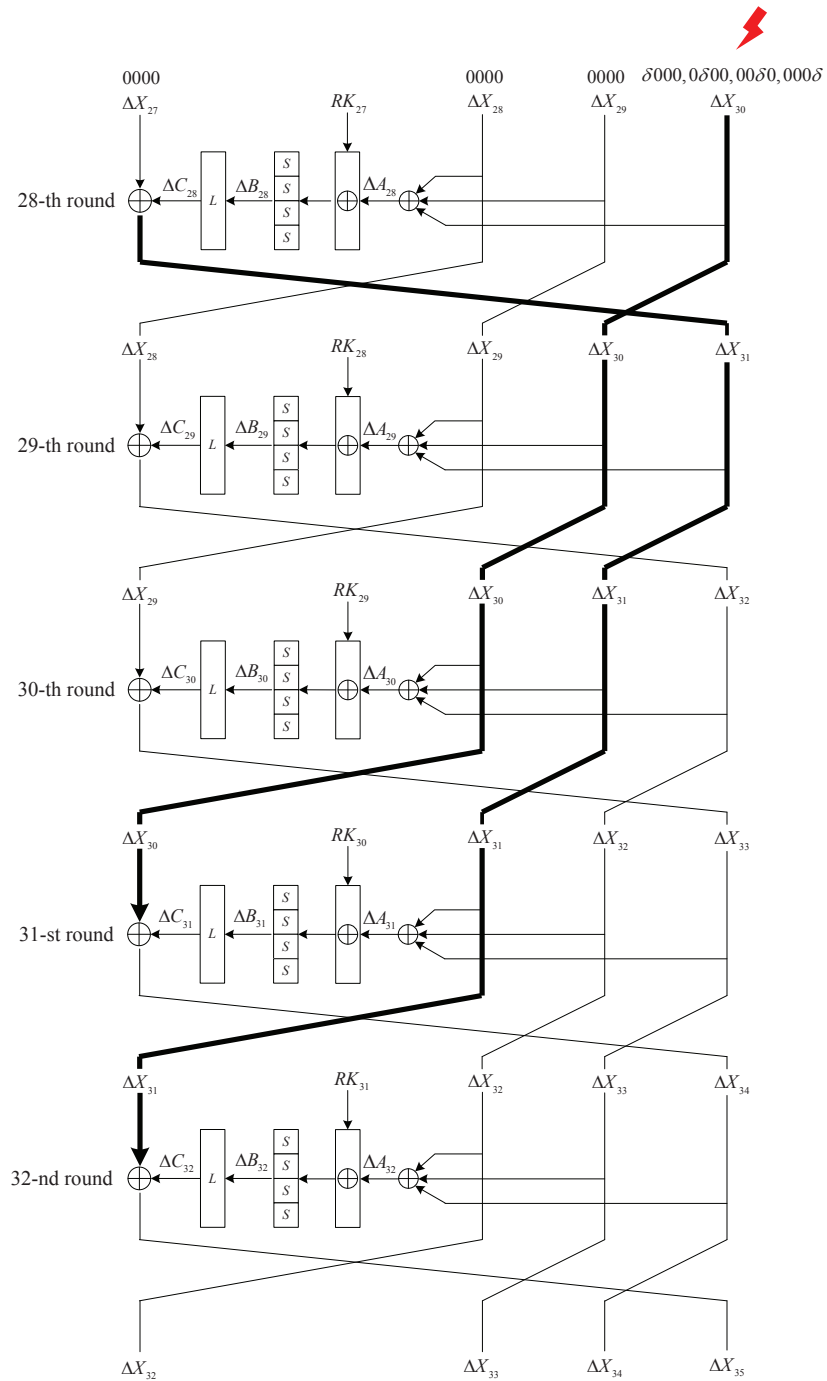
0000 0000 0000 $\delta000, 0\delta00, 00\delta0, 000\delta$

$\Delta X_{27}$ $RK_{27}$ $\Delta X_{28}$ $\Delta X_{29}$ $\Delta X_{30}$

28-th round $\Delta C_{28}$ $L$ $\Delta B_{28}$ $S$ $S$ $S$ $S$ $\Delta A_{28}$

$\Delta X_{28}$ $RK_{28}$ $\Delta X_{29}$ $\Delta X_{30}$ $\Delta X_{31}$

29-th round $\Delta C_{29}$ $L$ $\Delta B_{29}$ $S$ $S$ $S$ $S$ $\Delta A_{29}$

$\Delta X_{29}$ $RK_{29}$ $\Delta X_{30}$ $\Delta X_{31}$ $\Delta X_{32}$

30-th round $\Delta C_{30}$ $L$ $\Delta B_{30}$ $S$ $S$ $S$ $S$ $\Delta A_{30}$

$\Delta X_{30}$ $RK_{30}$ $\Delta X_{31}$ $\Delta X_{32}$ $\Delta X_{33}$

31-st round $\Delta C_{31}$ $L$ $\Delta B_{31}$ $S$ $S$ $S$ $S$ $\Delta A_{31}$

$\Delta X_{31}$ $RK_{31}$ $\Delta X_{32}$ $\Delta X_{33}$ $\Delta X_{34}$

32-nd round $\Delta C_{32}$ $L$ $\Delta B_{32}$ $S$ $S$ $S$ $S$ $\Delta A_{32}$

$\Delta X_{32}$ $\Delta X_{33}$ $\Delta X_{34}$ $\Delta X_{35}$